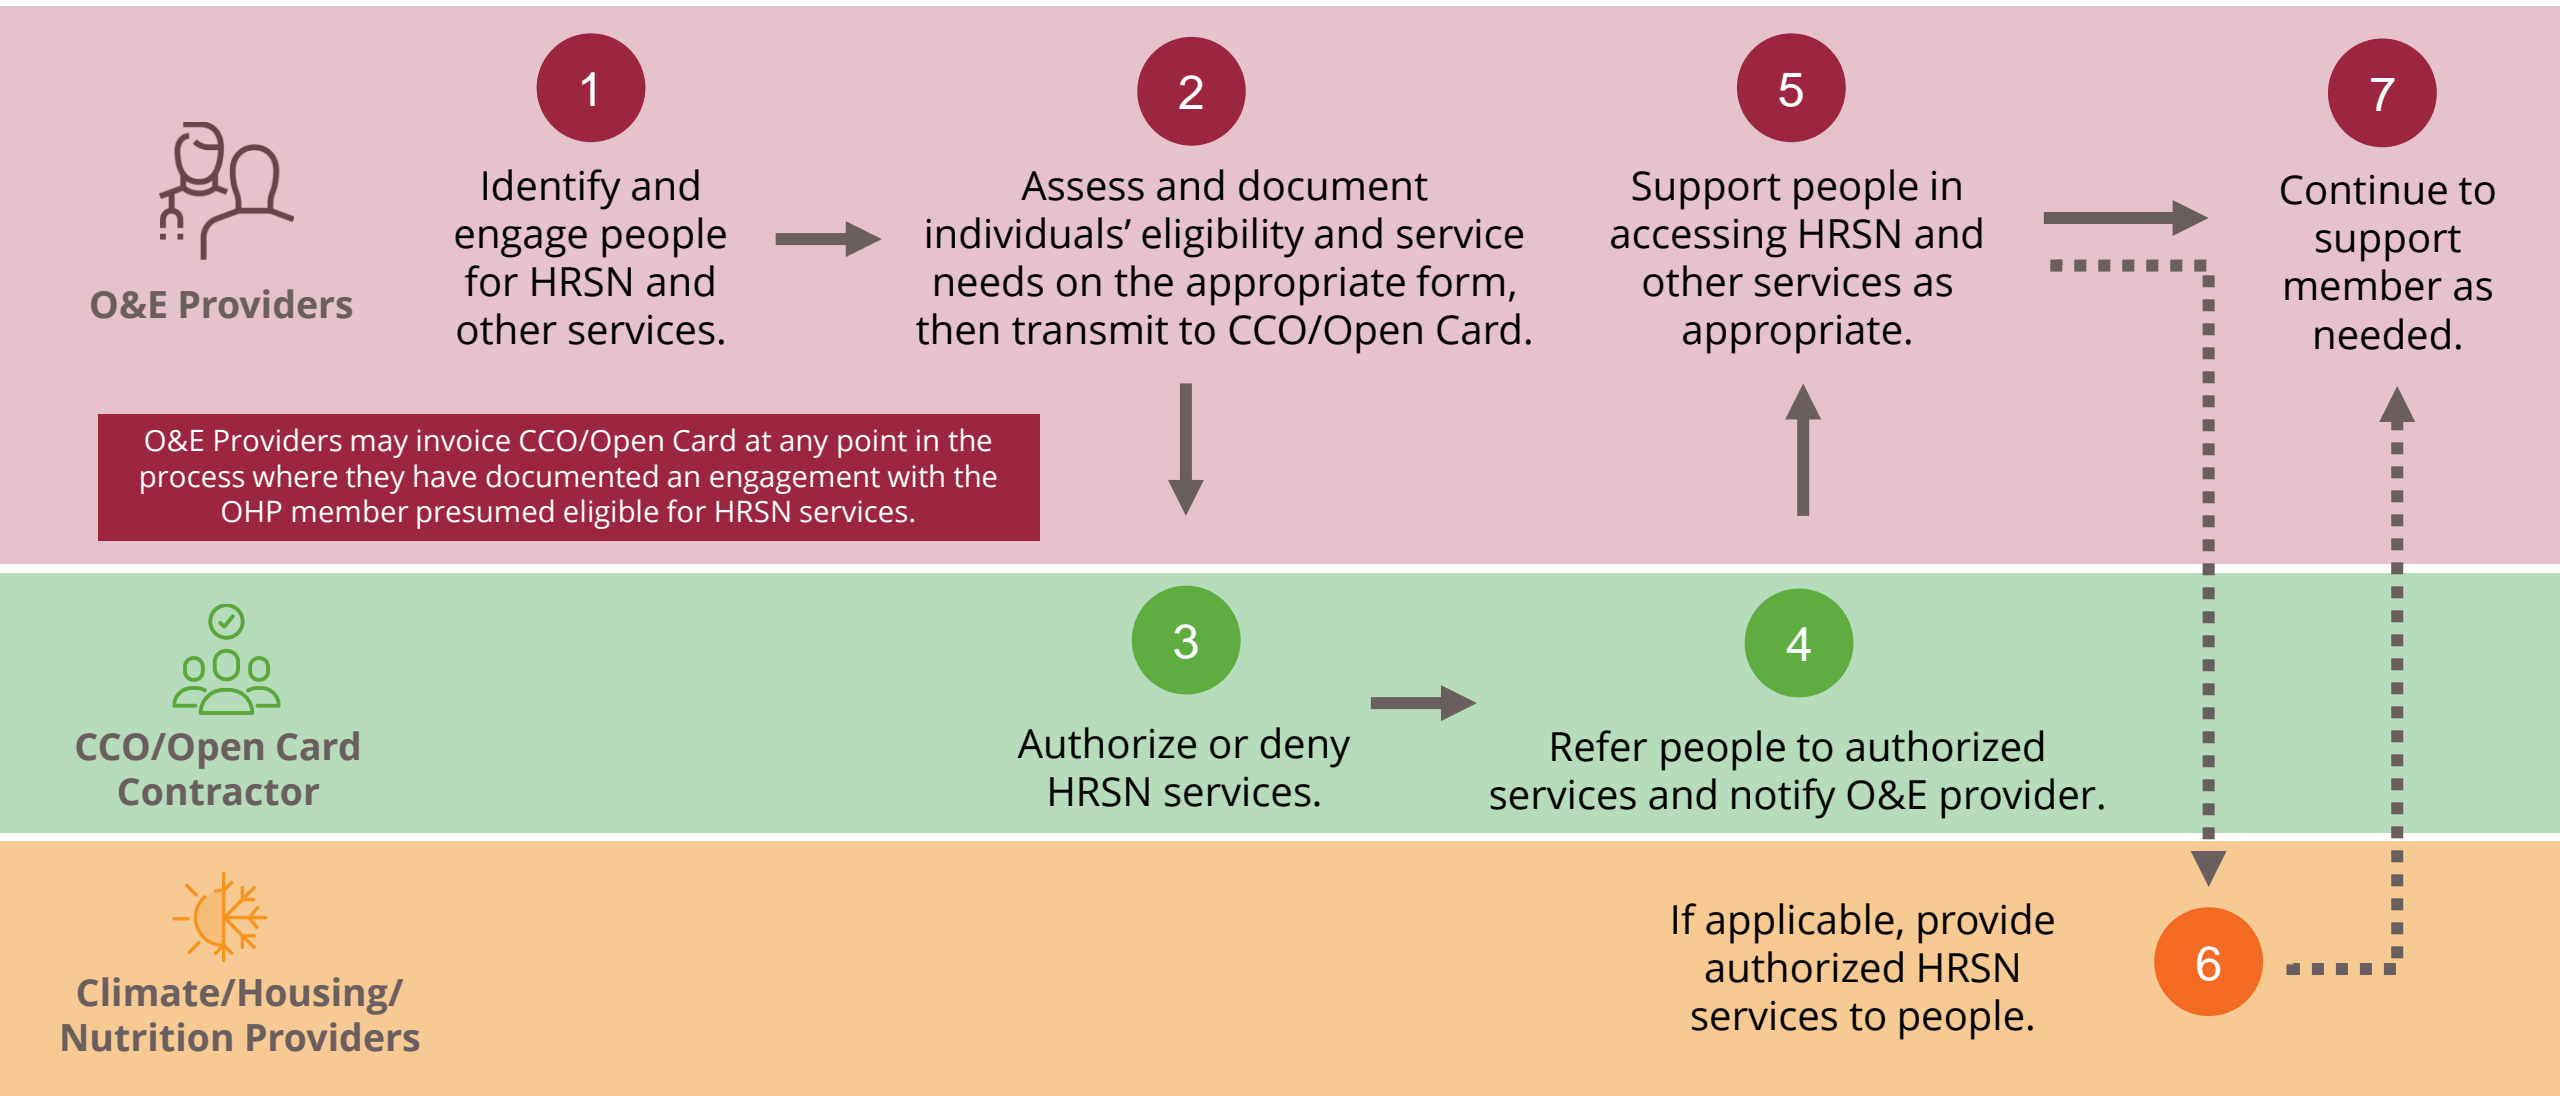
O&E Providers

1
Identify and engage people for HRSN and other services.

2
Assess and document individuals' eligibility and service needs on the appropriate form, then transmit to CCO/Open Card.

5
Support people in accessing HRSN and other services as appropriate.

7
Continue to support member as needed.

O&E Providers may invoice CCO/Open Card at any point in the process where they have documented an engagement with the OHP member presumed eligible for HRSN services.

CCO/Open Card Contractor

3
Authorize or deny HRSN services.

4
Refer people to authorized services and notify O&E provider.

Climate/Housing/ Nutrition Providers

If applicable, provide authorized HRSN services to people.

6